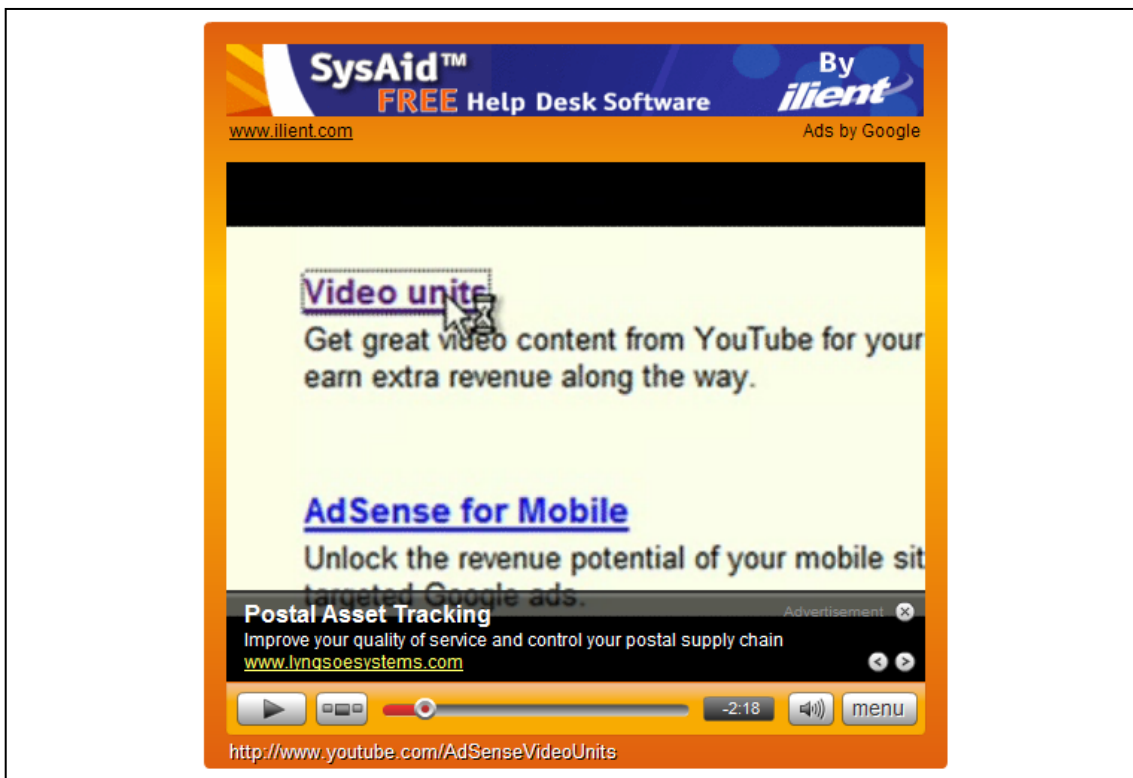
SysAid™
FREE Help Desk Software
By
ilient

www.ilient.com
Ads by Google

Video units
Get great video content from YouTube for your
earn extra revenue along the way.

AdSense for Mobile
Unlock the revenue potential of your mobile sit
targeted Google ads.

Postal Asset Tracking
Advertisement
Improve your quality of service and control your postal supply chain
www.lyngsoesystems.com

-2:18
menu

http://www.youtube.com/AdSenseVideoUnits